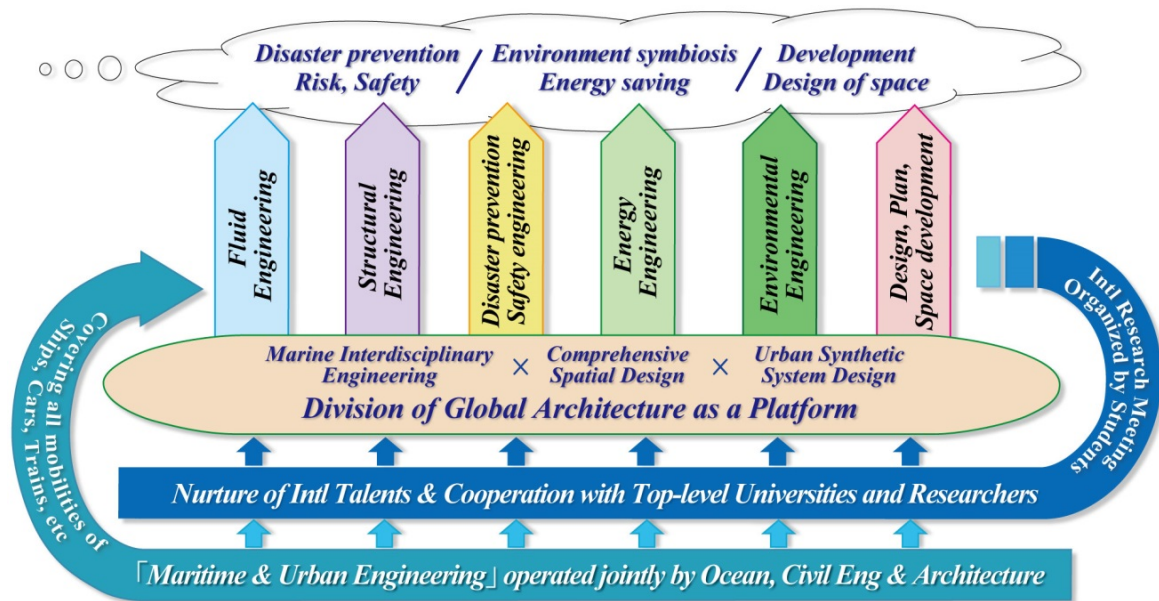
Disaster prevention Risk, Safety / Environment symbiosis Energy saving / Development Design of space

Fluid Engineering

Structural Engineering

Disaster prevention Safety engineering

Energy Engineering

Environmental Engineering

Design, Plan, Space development

Marine Interdisciplinary Engineering × Comprehensive Spatial Design × Urban Synthetic System Design

Division of Global Architecture as a Platform

Nurture of Intl Talents & Cooperation with Top-level Universities and Researchers

「Maritime & Urban Engineering」operated jointly by Ocean, Civil Eng & Architecture

Covering all mobilities of Ships, Cars, Trains, etc

Intl Research Meeting Organized by Students